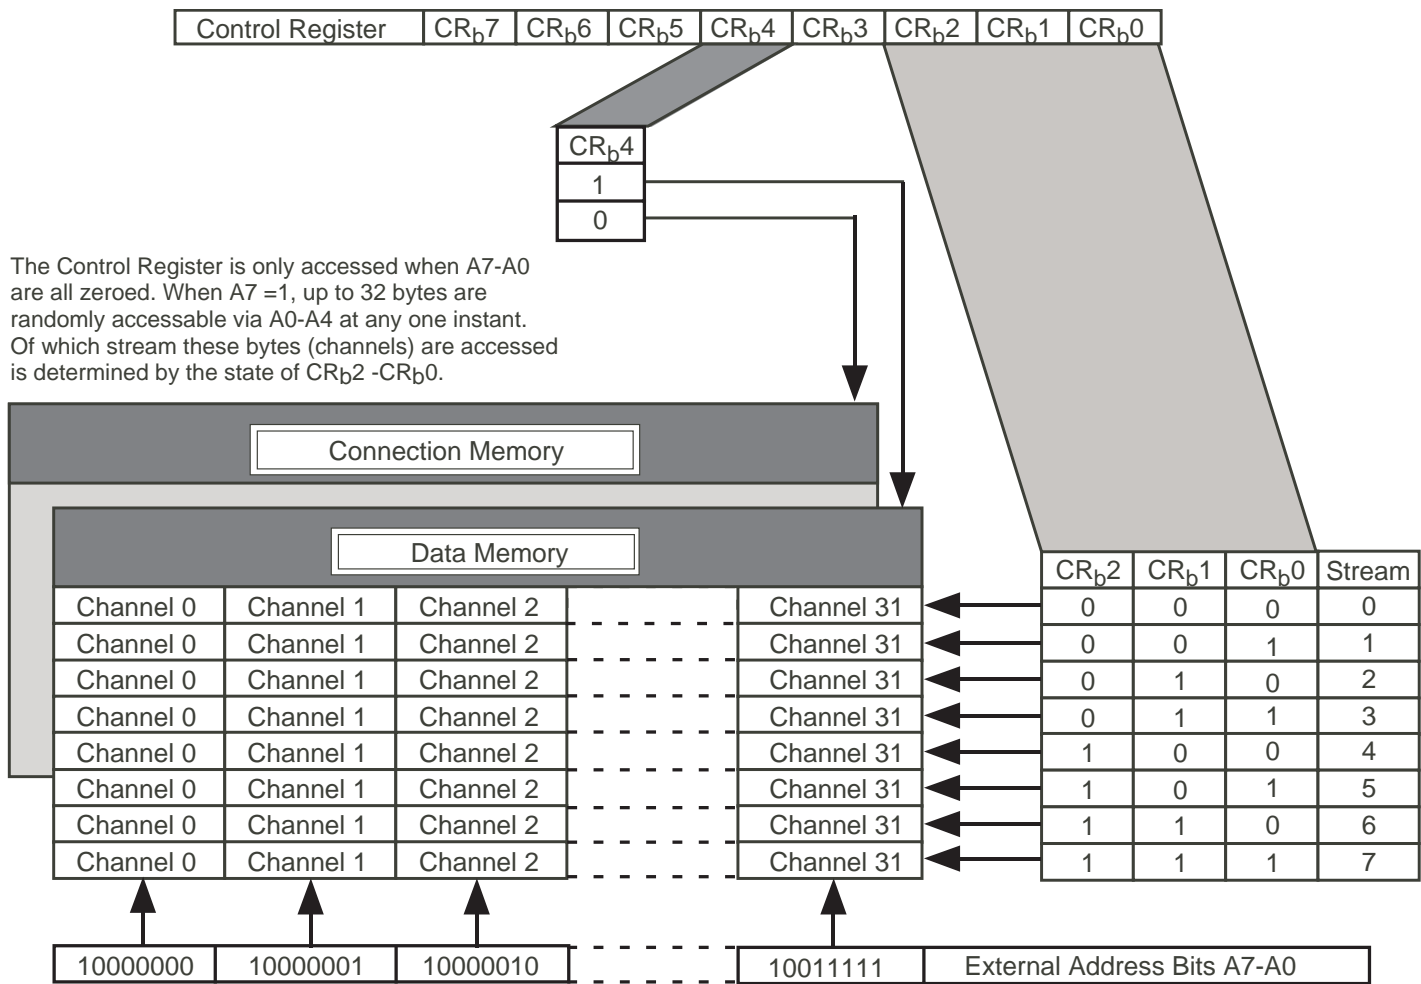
| Control Register | $CR_b7$ | $CR_b6$ | $CR_b5$ | $CR_b4$ | $CR_b3$ | $CR_b2$ | $CR_b1$ | $CR_b0$ |
|---|---|---|---|---|---|---|---|---|

| $CR_b4$ |
|---|
| 1 |
| 0 |

The Control Register is only accessed when A7-A0 are all zeroed. When A7 =1, up to 32 bytes are randomly accessable via A0-A4 at any one instant. Of which stream these bytes (channels) are accessed is determined by the state of $CR_b2$ -$CR_b0$.

Connection Memory

Data Memory

| Channel 0 | Channel 1 | Channel 2 | Channel 31 |
|---|---|---|---|
| Channel 0 | Channel 1 | Channel 2 | Channel 31 |
| Channel 0 | Channel 1 | Channel 2 | Channel 31 |
| Channel 0 | Channel 1 | Channel 2 | Channel 31 |
| Channel 0 | Channel 1 | Channel 2 | Channel 31 |
| Channel 0 | Channel 1 | Channel 2 | Channel 31 |
| Channel 0 | Channel 1 | Channel 2 | Channel 31 |
| Channel 0 | Channel 1 | Channel 2 | Channel 31 |

| $CR_b2$ | $CR_b1$ | $CR_b0$ | Stream |
|---|---|---|---|
| 0 | 0 | 0 | 0 |
| 0 | 0 | 1 | 1 |
| 0 | 1 | 0 | 2 |
| 0 | 1 | 1 | 3 |
| 1 | 0 | 0 | 4 |
| 1 | 0 | 1 | 5 |
| 1 | 1 | 0 | 6 |
| 1 | 1 | 1 | 7 |

| 10000000 | 10000001 | 10000010 | 10011111 | External Address Bits A7-A0 |
|---|---|---|---|---|